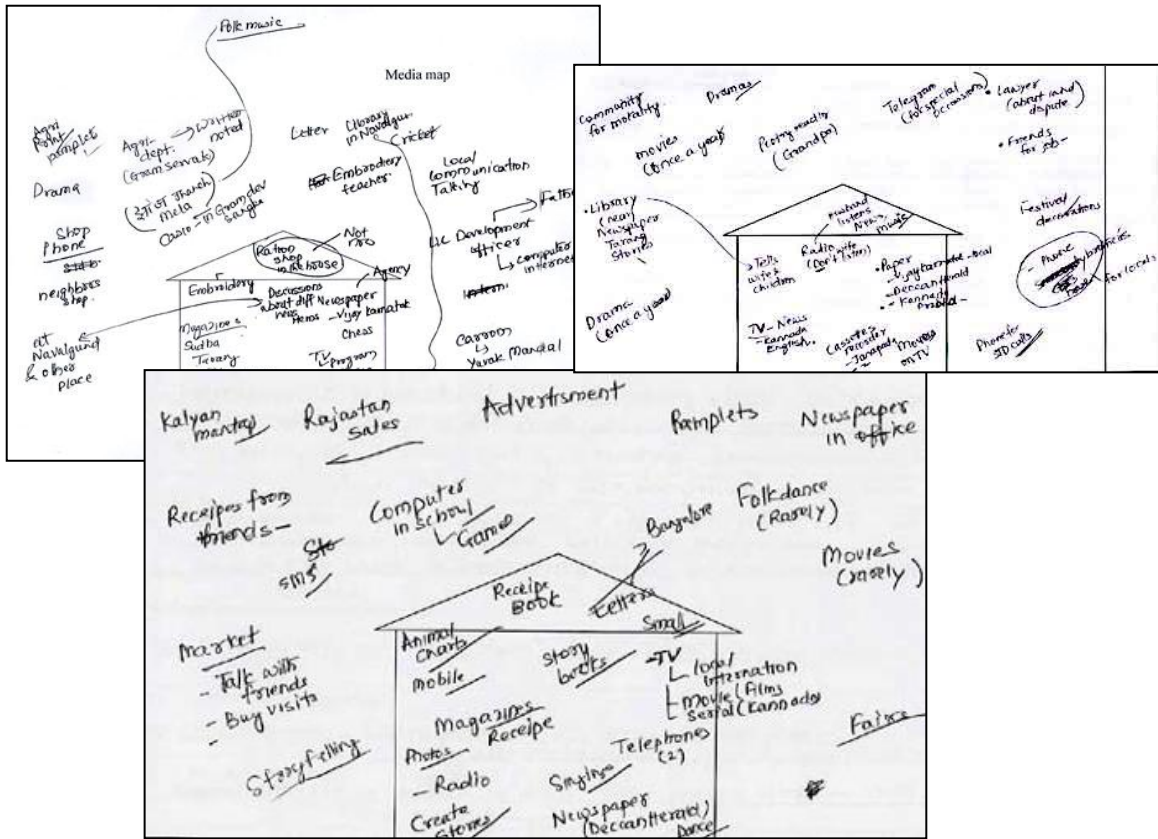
Folk music

Media map

Agri Point pamplets

Agri-dept. (Gram Sevak) → Written notes

Drama

Shop Phone
STD

neighbors shop

at Navalgund Kolbes place

ಕೃಷಿ ಜಾತ್ರಾ mela
Cassio - in Gram dev sangha

Letter

Library in Navalgun

Cricket

Embrodery teacher

Local Communication Talking

LIC Development officer
→ Father
→ Computer internet

Not rno

Rattoo shop in the house

Agency

Embroidery

Decussions about diff Newspaper news heros - Vijay karnatak

Magazine's Sudha Taranga

Chess

TV Program

Cartoon
Yuvak Mandal

Community for morality.

Dramas

movies (once a year)

Poetry readings (Grandpa)

Telegram (for special occassions)

Lawyer (about land dispute)

Friends for job -

Library (near) Newspapers Taranga Stories

Tells wife & children

Husband listens News, Music

Radio wife (Don't listen)

Paper - Vijay karnatak - local - Deccan Herald - Kennedy Prabod -

Festival decorations

Phone
for business
for locals

Drama (once a year)

TV - News Kannada English.

Cassettes recorder Janapada

Movies on TV

Phone for SD calls

Kalyan mantap

Rajastan sales

Advertisment

Pamplets

Newspaper in office

Receipes from friends -

Computer in school
Games

Banglore

Folkdance (Rarely)

Movies (rarely)

sms

Receipe Book

Letters

Small

Animal Charts

mobile

Story books

TV
local
international
Movie (Films)
Serial (Kannada)

Market
- Talk with friends
- Buy visits

Magazines
Receipe

Photos

- Radio

Singing

Telephones (2)

Fairs

Storytelling

Create Stories

Newspaper (DeccanHerald)

Dance